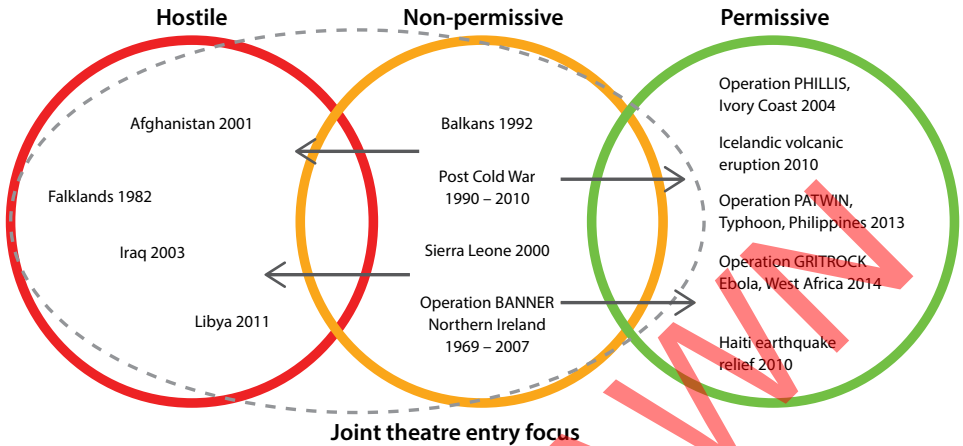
Hostile

Non-permissive

Permissive

Afghanistan 2001

Falklands 1982

Iraq 2003

Libya 2011

Balkans 1992

Post Cold War 1990 – 2010

Sierra Leone 2000

Operation BANNER Northern Ireland 1969 – 2007

Operation PHILLIS, Ivory Coast 2004

Icelandic volcanic eruption 2010

Operation PATWIN, Typhoon, Philippines 2013

Operation GRITROCK Ebola, West Africa 2014

Haiti earthquake relief 2010

Joint theatre entry focus

WW